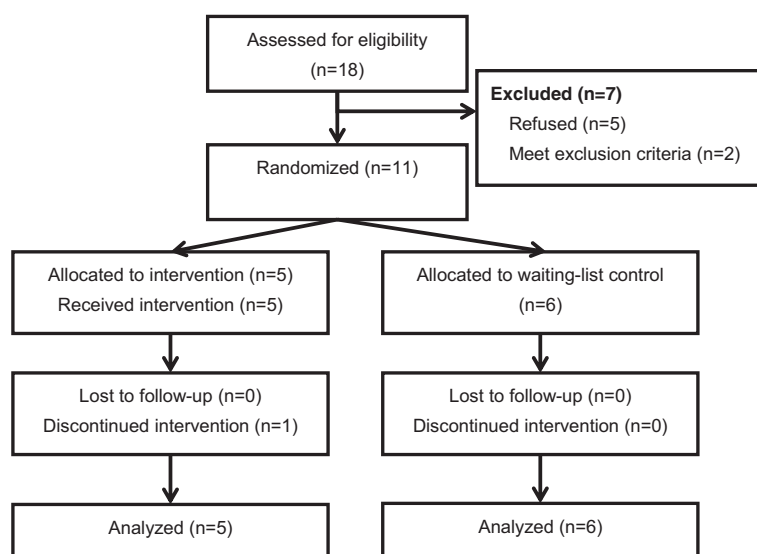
Assessed for eligibility
(n=18)

Excluded (n=7)
Refused (n=5)
Meet exclusion criteria (n=2)

Randomized (n=11)

Allocated to intervention (n=5)
Received intervention (n=5)

Allocated to waiting-list control
(n=6)

Lost to follow-up (n=0)
Discontinued intervention (n=1)

Lost to follow-up (n=0)
Discontinued intervention (n=0)

Analyzed (n=5)

Analyzed (n=6)